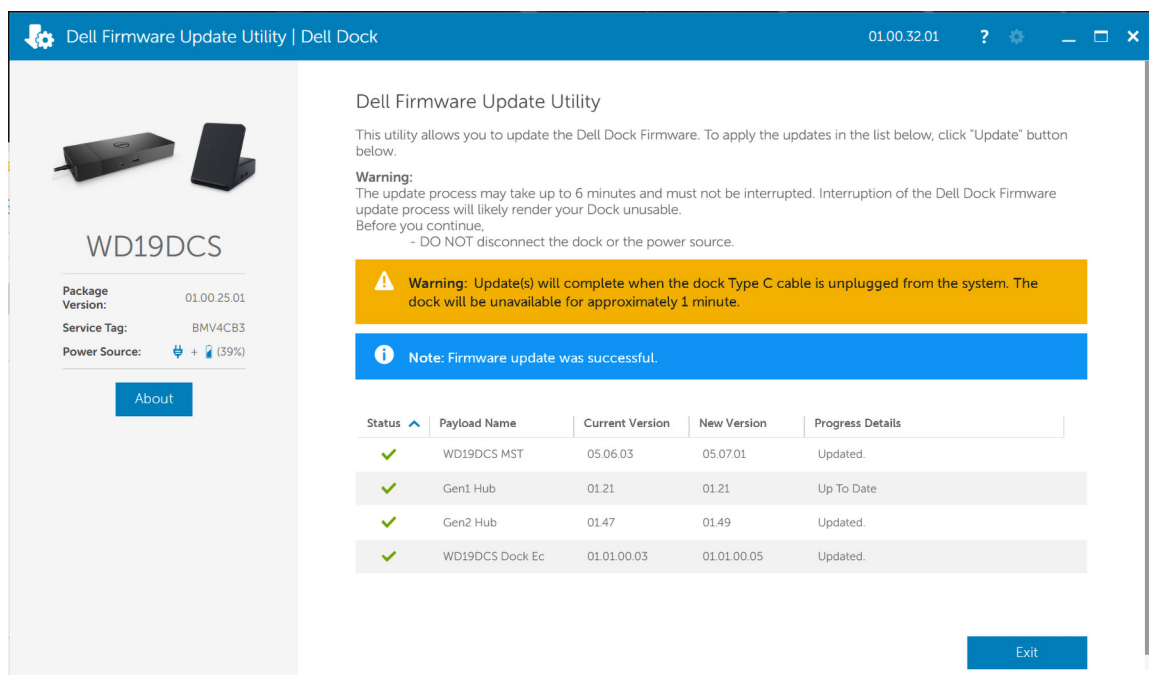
Dell Firmware Update Utility | Dell Dock

01.00.32.01 ?

WD19DCS

Package Version: 01.00.25.01
Service Tag: BMV4CB3
Power Source: + (39%)

About

Dell Firmware Update Utility

This utility allows you to update the Dell Dock Firmware. To apply the updates in the list below, click "Update" button below.

Warning:
The update process may take up to 6 minutes and must not be interrupted. Interruption of the Dell Dock Firmware update process will likely render your Dock unusable.
Before you continue,
- DO NOT disconnect the dock or the power source.

Warning: Update(s) will complete when the dock Type C cable is unplugged from the system. The dock will be unavailable for approximately 1 minute.

Note: Firmware update was successful.

| Status | Payload Name | Current Version | New Version | Progress Details |
|---|---|---|---|---|
| ✓ | WD19DCS MST | 05.06.03 | 05.07.01 | Updated. |
| ✓ | Gen1 Hub | 01.21 | 01.21 | Up To Date |
| ✓ | Gen2 Hub | 01.47 | 01.49 | Updated. |
| ✓ | WD19DCS Dock Ec | 01.01.00.03 | 01.01.00.05 | Updated. |

Exit